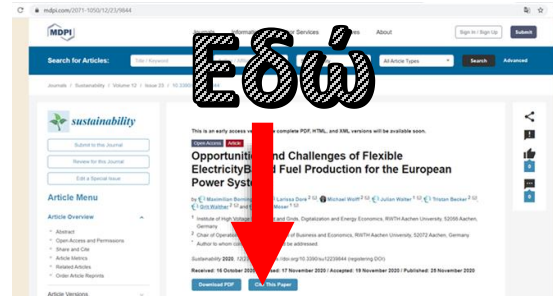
mdpi.com/2071-1050/12/23/9844

MDPI

Services About

Sign In / Sign Up Submit

Search for Articles: Title / Keyword All Article Types Search Advanced

Journals / Sustainability / Volume 12 / Issue 23 / 10.3390

Εδώ

sustainability

Submit to this Journal

Review for this Journal

Edit a Special Issue

Article Menu

Article Overview

Abstract
Open Access and Permissions
Share and Cite
Article Metrics
Related Articles
Order Article Reprints

Article Versions

This is an early access version, the complete PDF, HTML, and XML versions will be available soon.

Open Access Article

Opportunities and Challenges of Flexible Electricity-Based Fuel Production for the European Power System

by Maximilian Bornem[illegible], Larissa Dore, Michael Wolff, Julian Walter, Tristan Becker, Grit Walther and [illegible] Moser

1 Institute of High Voltage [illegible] and Grids, Digitalization and Energy Economics, RWTH Aachen University, 52056 Aachen, Germany
2 Chair of Operation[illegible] of Business and Economics, RWTH Aachen University, 52072 Aachen, Germany
* Author to whom corr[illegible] be addressed.

Sustainability 2020, 12(23), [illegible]; https://doi.org/10.3390/su12239844 (registering DOI)

Received: 16 October 2020 / Revised: 17 November 2020 / Accepted: 19 November 2020 / Published: 25 November 2020

Download PDF Cite This Paper